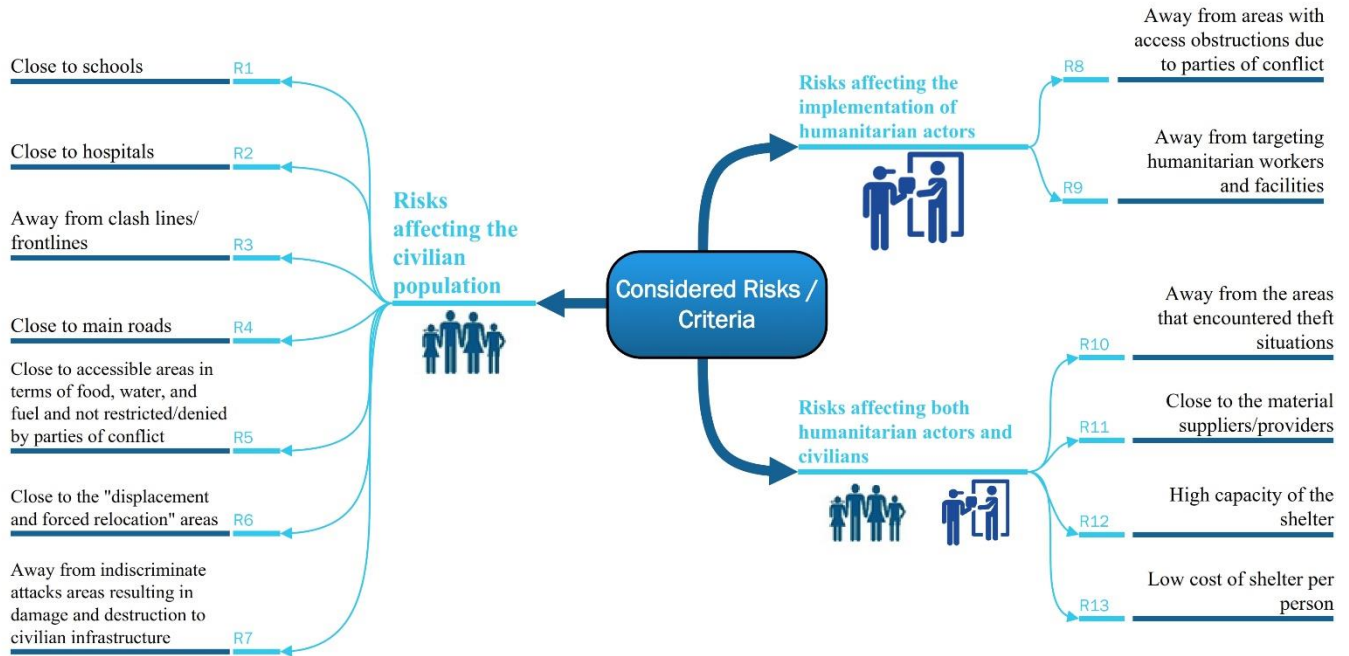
Considered Risks / Criteria

Risks affecting the civilian population

Close to schools
R1

Close to hospitals
R2

Away from clash lines/ frontlines
R3

Close to main roads
R4

Close to accessible areas in terms of food, water, and fuel and not restricted/denied by parties of conflict
R5

Close to the "displacement and forced relocation" areas
R6

Away from indiscriminate attacks areas resulting in damage and destruction to civilian infrastructure
R7

Risks affecting the implementation of humanitarian actors

R8
Away from areas with access obstructions due to parties of conflict

R9
Away from targeting humanitarian workers and facilities

Risks affecting both humanitarian actors and civilians

R10
Away from the areas that encountered theft situations

R11
Close to the material suppliers/providers

R12
High capacity of the shelter

R13
Low cost of shelter per person